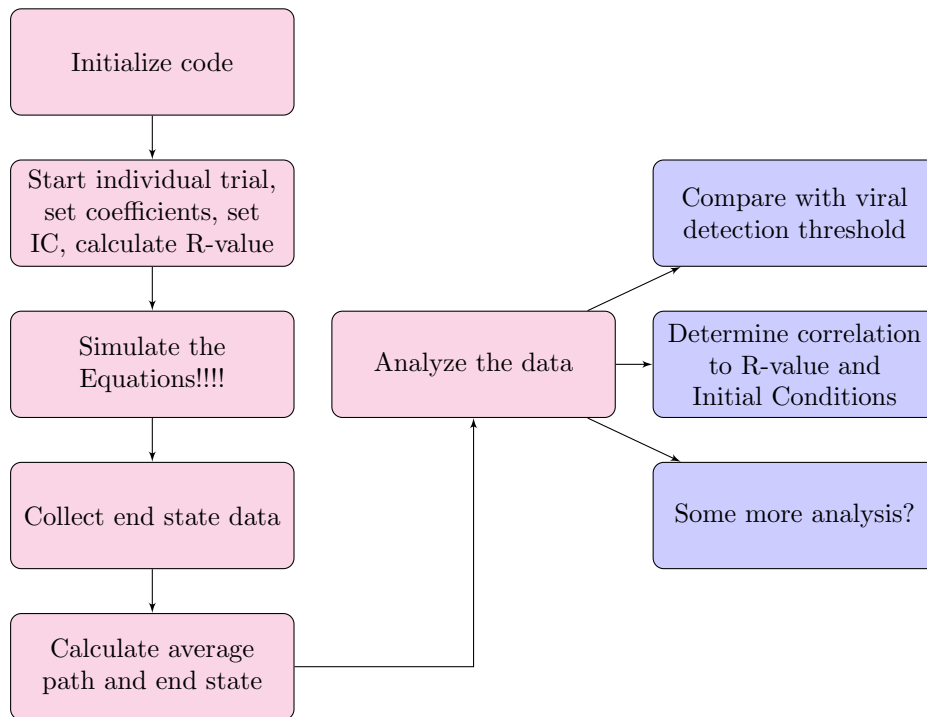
Initialize code

Start individual trial, set coefficients, set IC, calculate R-value

Simulate the Equations!!!!

Collect end state data

Calculate average path and end state

Analyze the data

Compare with viral detection threshold

Determine correlation to R-value and Initial Conditions

Some more analysis?